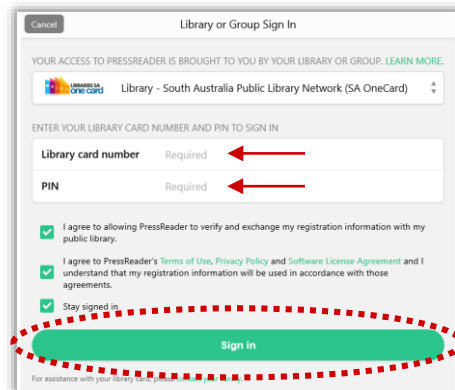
Cancel

Library or Group Sign In

YOUR ACCESS TO PRESSREADER IS BROUGHT TO YOU BY YOUR LIBRARY OR GROUP. LEARN MORE.

LIBRARIES SA one card

Library - South Australia Public Library Network (SA OneCard)

ENTER YOUR LIBRARY CARD NUMBER AND PIN TO SIGN IN

Library card number Required

PIN Required

I agree to allowing PressReader to verify and exchange my registration information with my public library.

I agree to PressReader's Terms of Use, Privacy Policy and Software License Agreement and I understand that my registration information will be used in accordance with those agreements.

Stay signed in

Sign in

For assistance with your library card, please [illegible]